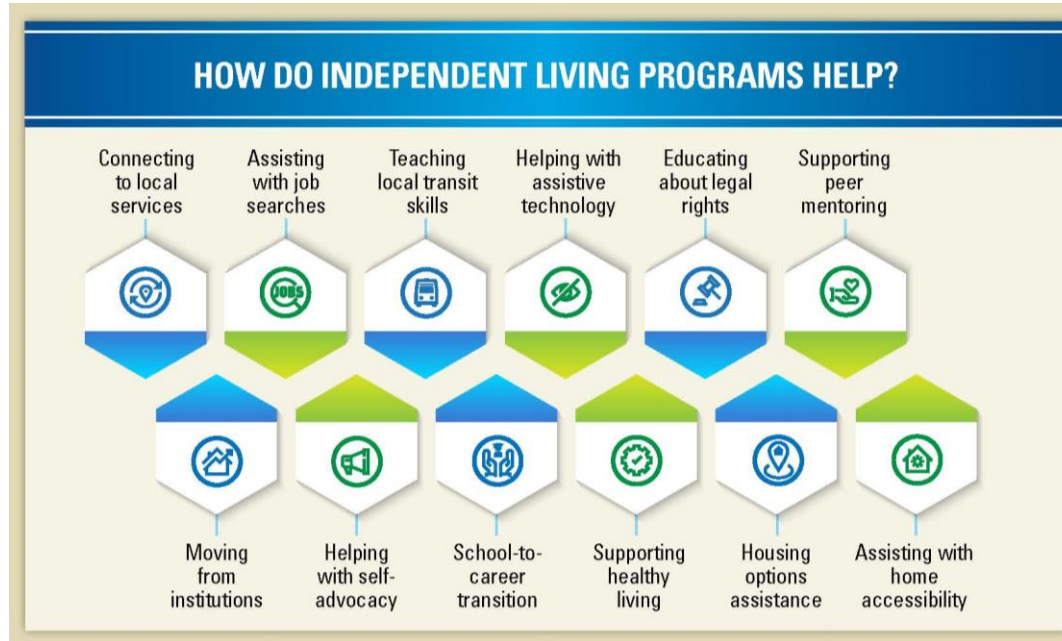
HOW DO INDEPENDENT LIVING PROGRAMS HELP?

Connecting to local services

Assisting with job searches

JOBS

Teaching local transit skills

Helping with assistive technology

Educating about legal rights

Supporting peer mentoring

Moving from institutions

Helping with self-advocacy

School-to-career transition

Supporting healthy living

Housing options assistance

Assisting with home accessibility